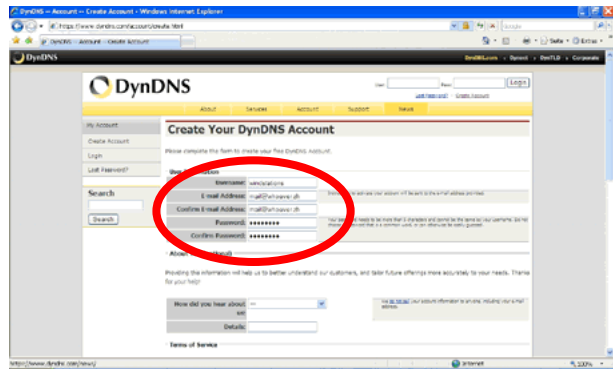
DynDNS — Account — Create Account - Windows Internet Explorer

https://www.dyndns.com/account/create.html

Google

DynDNS — Account — Create Account

Seite · Extras ·

DynDNS

DynDNS.com · Dynect · DynTLD · Corporate

DynDNS

User: Pass: Login

Lost Password? Create Account

About Services Account Support News

My Account

Create Account

Login

Lost Password?

Search

Search

Create Your DynDNS Account

Please complete the form to create your free DynDNS Account.

User Information

Username: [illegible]

E-mail Address: mail@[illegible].ch

Confirm E-mail Address: mail@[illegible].ch

Password: ••••••••

Confirm Password: ••••••••

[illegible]

About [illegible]

Providing the information will help us to better understand our customers, and tailor future offerings more accurately to your needs. Thanks for your help!

How did you hear about us: --

Details:

Terms of Service

http://www.dyndns.com/news/

Internet

100%